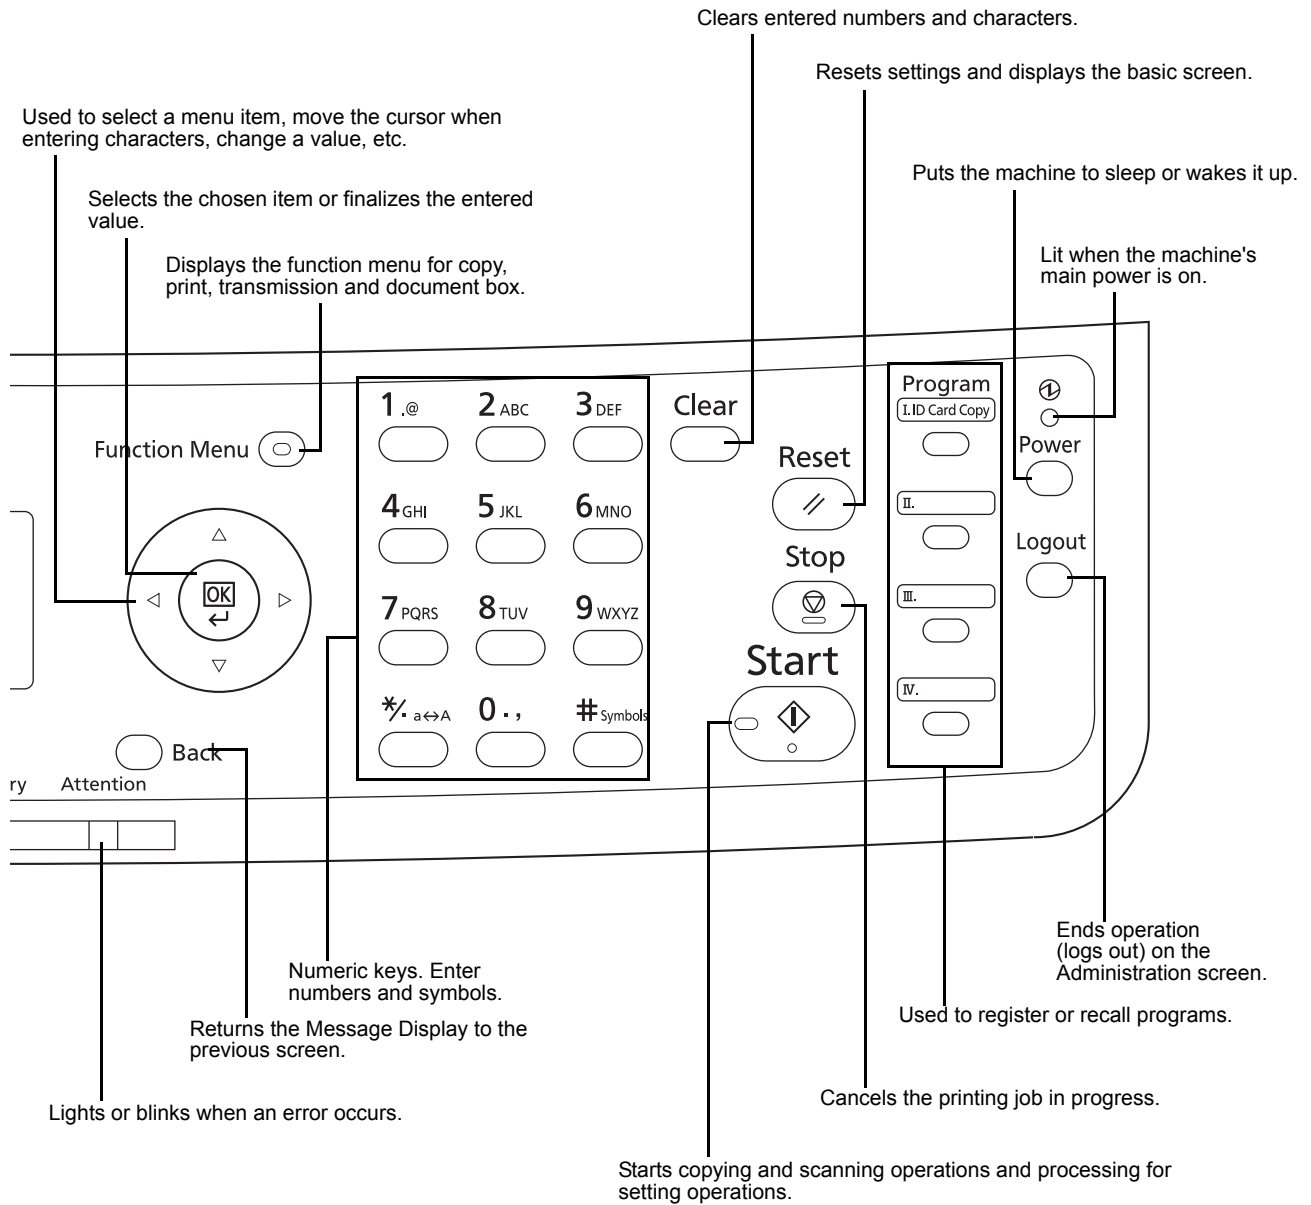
Clears entered numbers and characters.

Resets settings and displays the basic screen.

Used to select a menu item, move the cursor when entering characters, change a value, etc.

Puts the machine to sleep or wakes it up.

Selects the chosen item or finalizes the entered value.

Lit when the machine's main power is on.

Displays the function menu for copy, print, transmission and document box.

Function Menu

OK

1 .@
2 ABC
3 DEF
4 GHI
5 JKL
6 MNO
7 PQRS
8 TUV
9 WXYZ
*/. a↔A
0 . ,
# Symbols

Clear

Reset

Stop

Start

Program
I. ID Card Copy
II.
III.
IV.

Power

Logout

Back

ry Attention

Ends operation (logs out) on the Administration screen.

Numeric keys. Enter numbers and symbols.

Used to register or recall programs.

Returns the Message Display to the previous screen.

Cancels the printing job in progress.

Lights or blinks when an error occurs.

Starts copying and scanning operations and processing for setting operations.